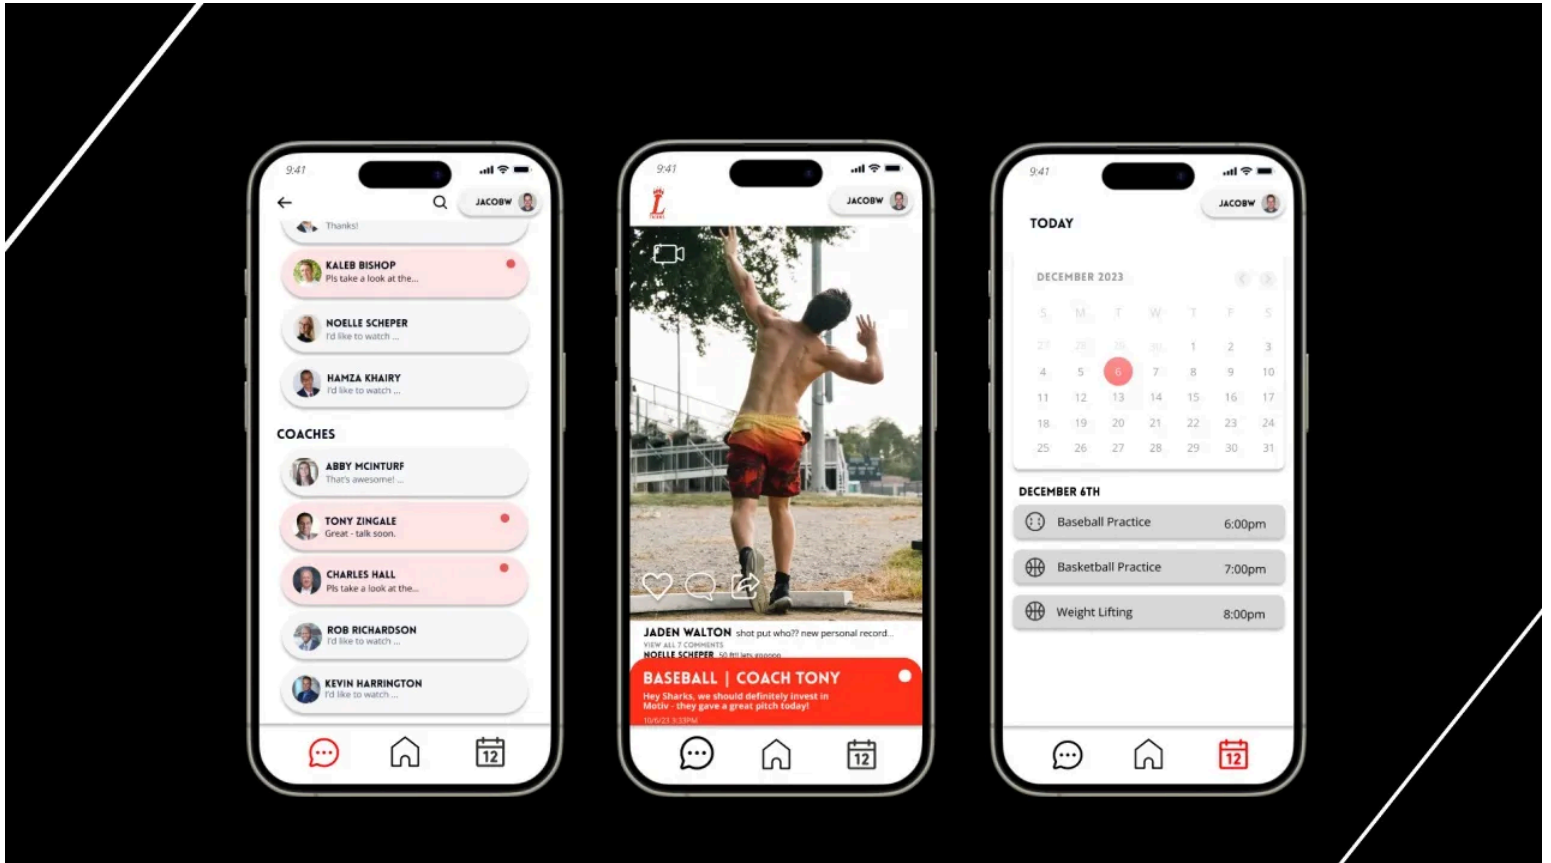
9:41

JACOBW

Thanks!

KALEB BISHOP
Pls take a look at the...

NOELLE SCHEPER
I'd like to watch ...

HAMZA KHAIRY
I'd like to watch ...

COACHES

ABBY MCINTURF
That's awesome! ...

TONY ZINGALE
Great - talk soon.

CHARLES HALL
Pls take a look at the...

ROB RICHARDSON
I'd like to watch ...

KEVIN HARRINGTON
I'd like to watch ...

12

9:41

L

JACOBW

JADEN WALTON shot put who?? new personal record...
VIEW ALL 7 COMMENTS
NOELLE SCHEPER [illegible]

BASEBALL | COACH TONY
Hey Sharks, we should definitely invest in Motiv - they gave a great pitch today!
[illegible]

12

9:41

JACOBW

TODAY

DECEMBER 2023

| S | M | T | W | T | F | S |
|---|---|---|---|---|---|---|
| 27 | 28 | 29 | 30 | 1 | 2 | 3 |
| 4 | 5 | 6 | 7 | 8 | 9 | 10 |
| 11 | 12 | 13 | 14 | 15 | 16 | 17 |
| 18 | 19 | 20 | 21 | 22 | 23 | 24 |
| 25 | 26 | 27 | 28 | 29 | 30 | 31 |

DECEMBER 6TH

Baseball Practice 6:00pm

Basketball Practice 7:00pm

Weight Lifting 8:00pm

12